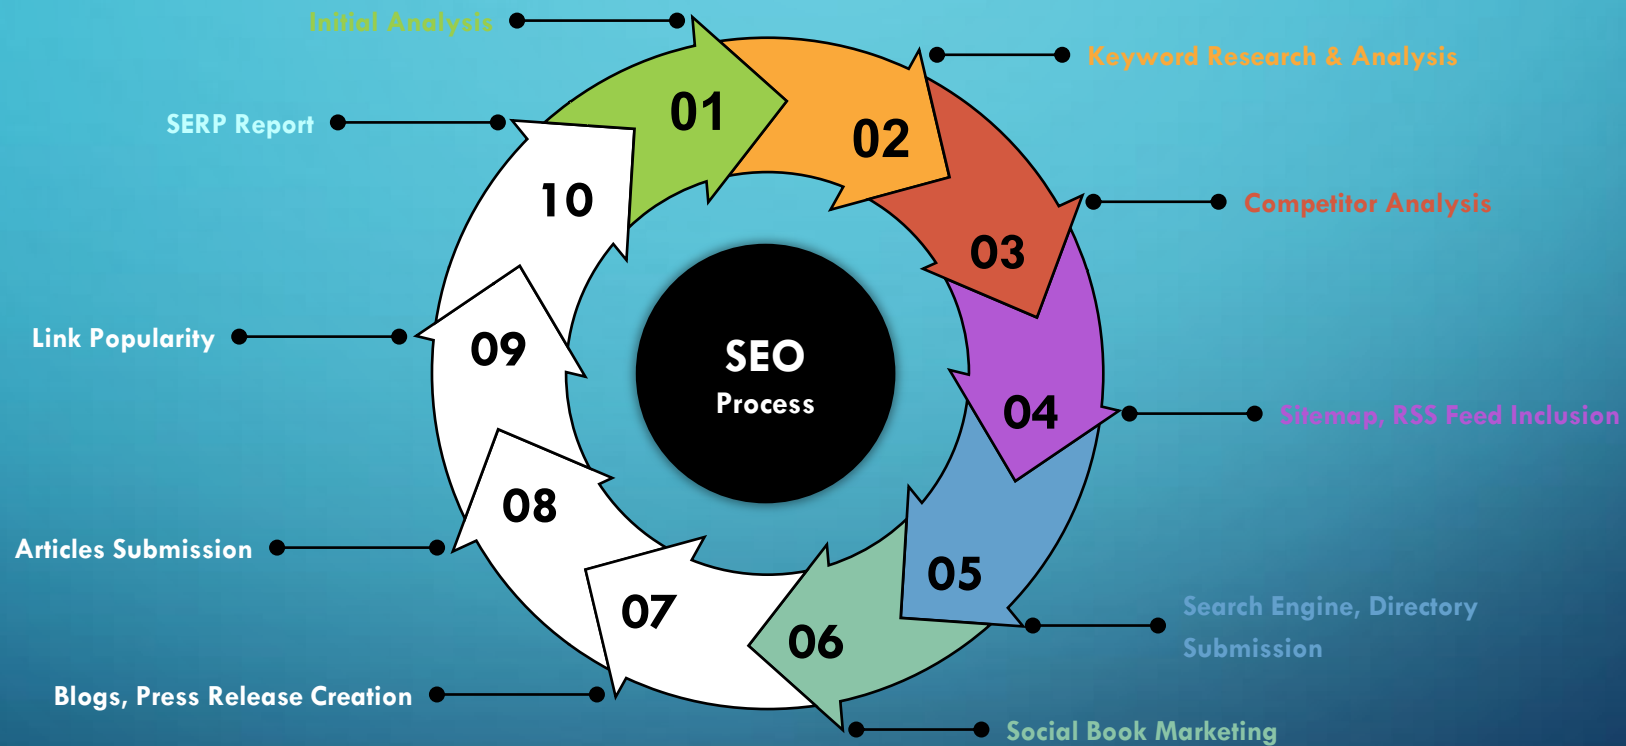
Initial Analysis

Keyword Research & Analysis

SERP Report

Competitor Analysis

Link Popularity

Sitemap, RSS Feed Inclusion

Articles Submission

Search Engine, Directory Submission

Blogs, Press Release Creation

Social Book Marketing

01
02
03
04
05
06
07
08
09
10

SEO
Process